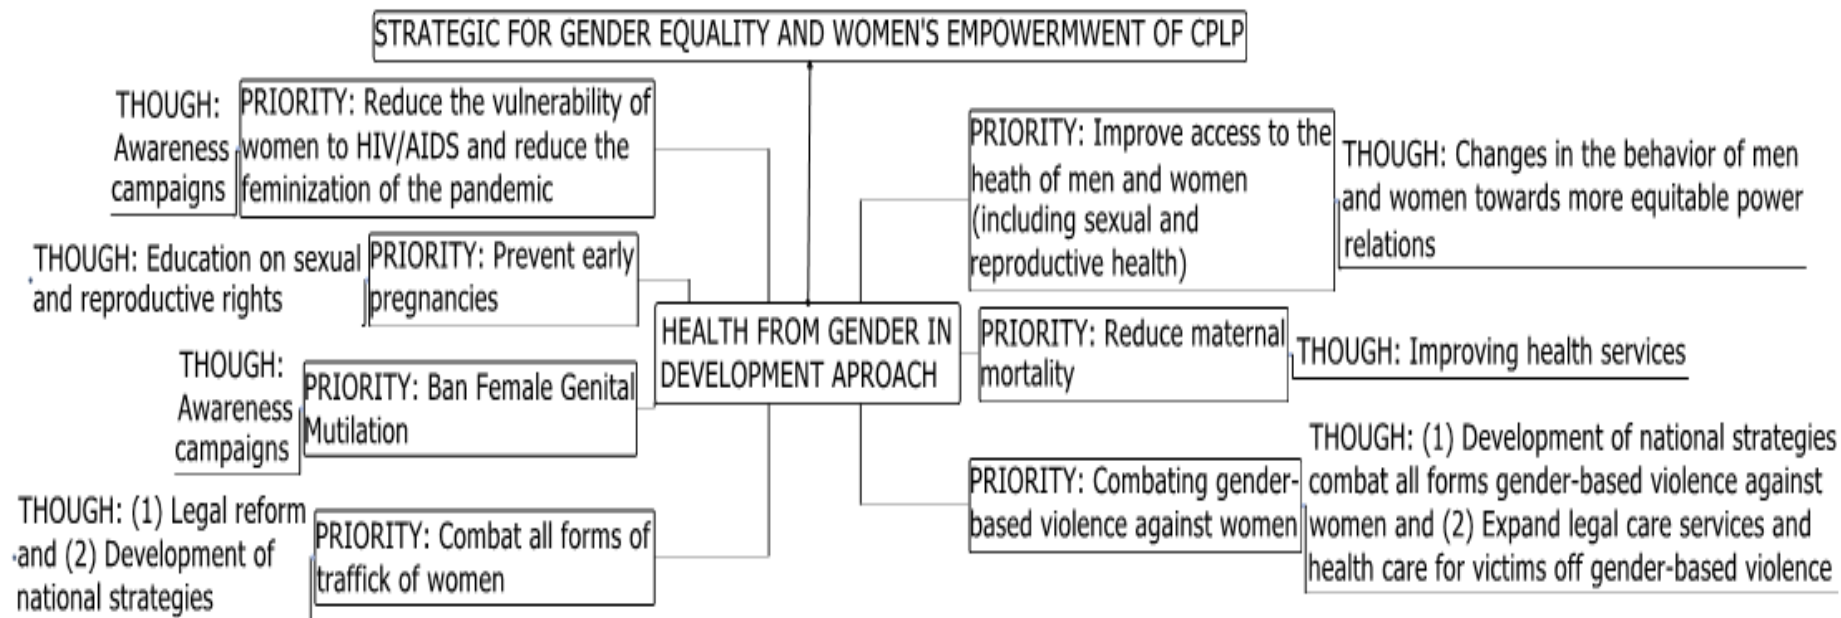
STRATEGIC FOR GENDER EQUALITY AND WOMEN'S EMPOWERMWENT OF CPLP

HEALTH FROM GENDER IN DEVELOPMENT APROACH

THOUGH: Awareness campaigns

PRIORITY: Reduce the vulnerability of women to HIV/AIDS and reduce the feminization of the pandemic

THOUGH: Education on sexual and reproductive rights

PRIORITY: Prevent early pregnancies

THOUGH: Awareness campaigns

PRIORITY: Ban Female Genital Mutilation

THOUGH: (1) Legal reform and (2) Development of national strategies

PRIORITY: Combat all forms of traffick of women

PRIORITY: Improve access to the heath of men and women (including sexual and reproductive health)

THOUGH: Changes in the behavior of men and women towards more equitable power relations

PRIORITY: Reduce maternal mortality

THOUGH: Improving health services

PRIORITY: Combating gender-based violence against women

THOUGH: (1) Development of national strategies combat all forms gender-based violence against women and (2) Expand legal care services and health care for victims off gender-based violence